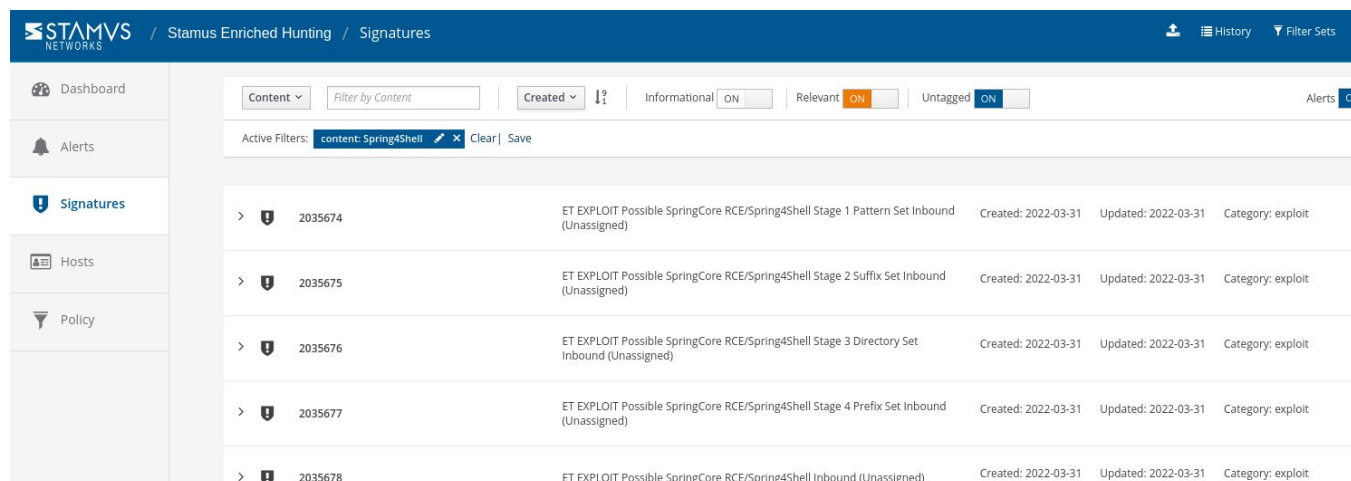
STAMVS NETWORKS / Stamus Enriched Hunting / Signatures

History Filter Sets

Dashboard

Alerts

Signatures

Hosts

Policy

Content ˅ Filter by Content Created ˅ Informational ON Relevant ON Untagged ON Alerts

Active Filters: content: Spring4Shell ✕ Clear | Save

| > | 2035674 | ET EXPLOIT Possible SpringCore RCE/Spring4Shell Stage 1 Pattern Set Inbound (Unassigned) | Created: 2022-03-31 | Updated: 2022-03-31 | Category: exploit |
|---|---|---|---|---|---|
| > | 2035675 | ET EXPLOIT Possible SpringCore RCE/Spring4Shell Stage 2 Suffix Set Inbound (Unassigned) | Created: 2022-03-31 | Updated: 2022-03-31 | Category: exploit |
| > | 2035676 | ET EXPLOIT Possible SpringCore RCE/Spring4Shell Stage 3 Directory Set Inbound (Unassigned) | Created: 2022-03-31 | Updated: 2022-03-31 | Category: exploit |
| > | 2035677 | ET EXPLOIT Possible SpringCore RCE/Spring4Shell Stage 4 Prefix Set Inbound (Unassigned) | Created: 2022-03-31 | Updated: 2022-03-31 | Category: exploit |
| > | 2035678 | ET EXPLOIT Possible SpringCore RCE/Spring4Shell Inbound (Unassigned) | Created: 2022-03-31 | Updated: 2022-03-31 | Category: exploit |